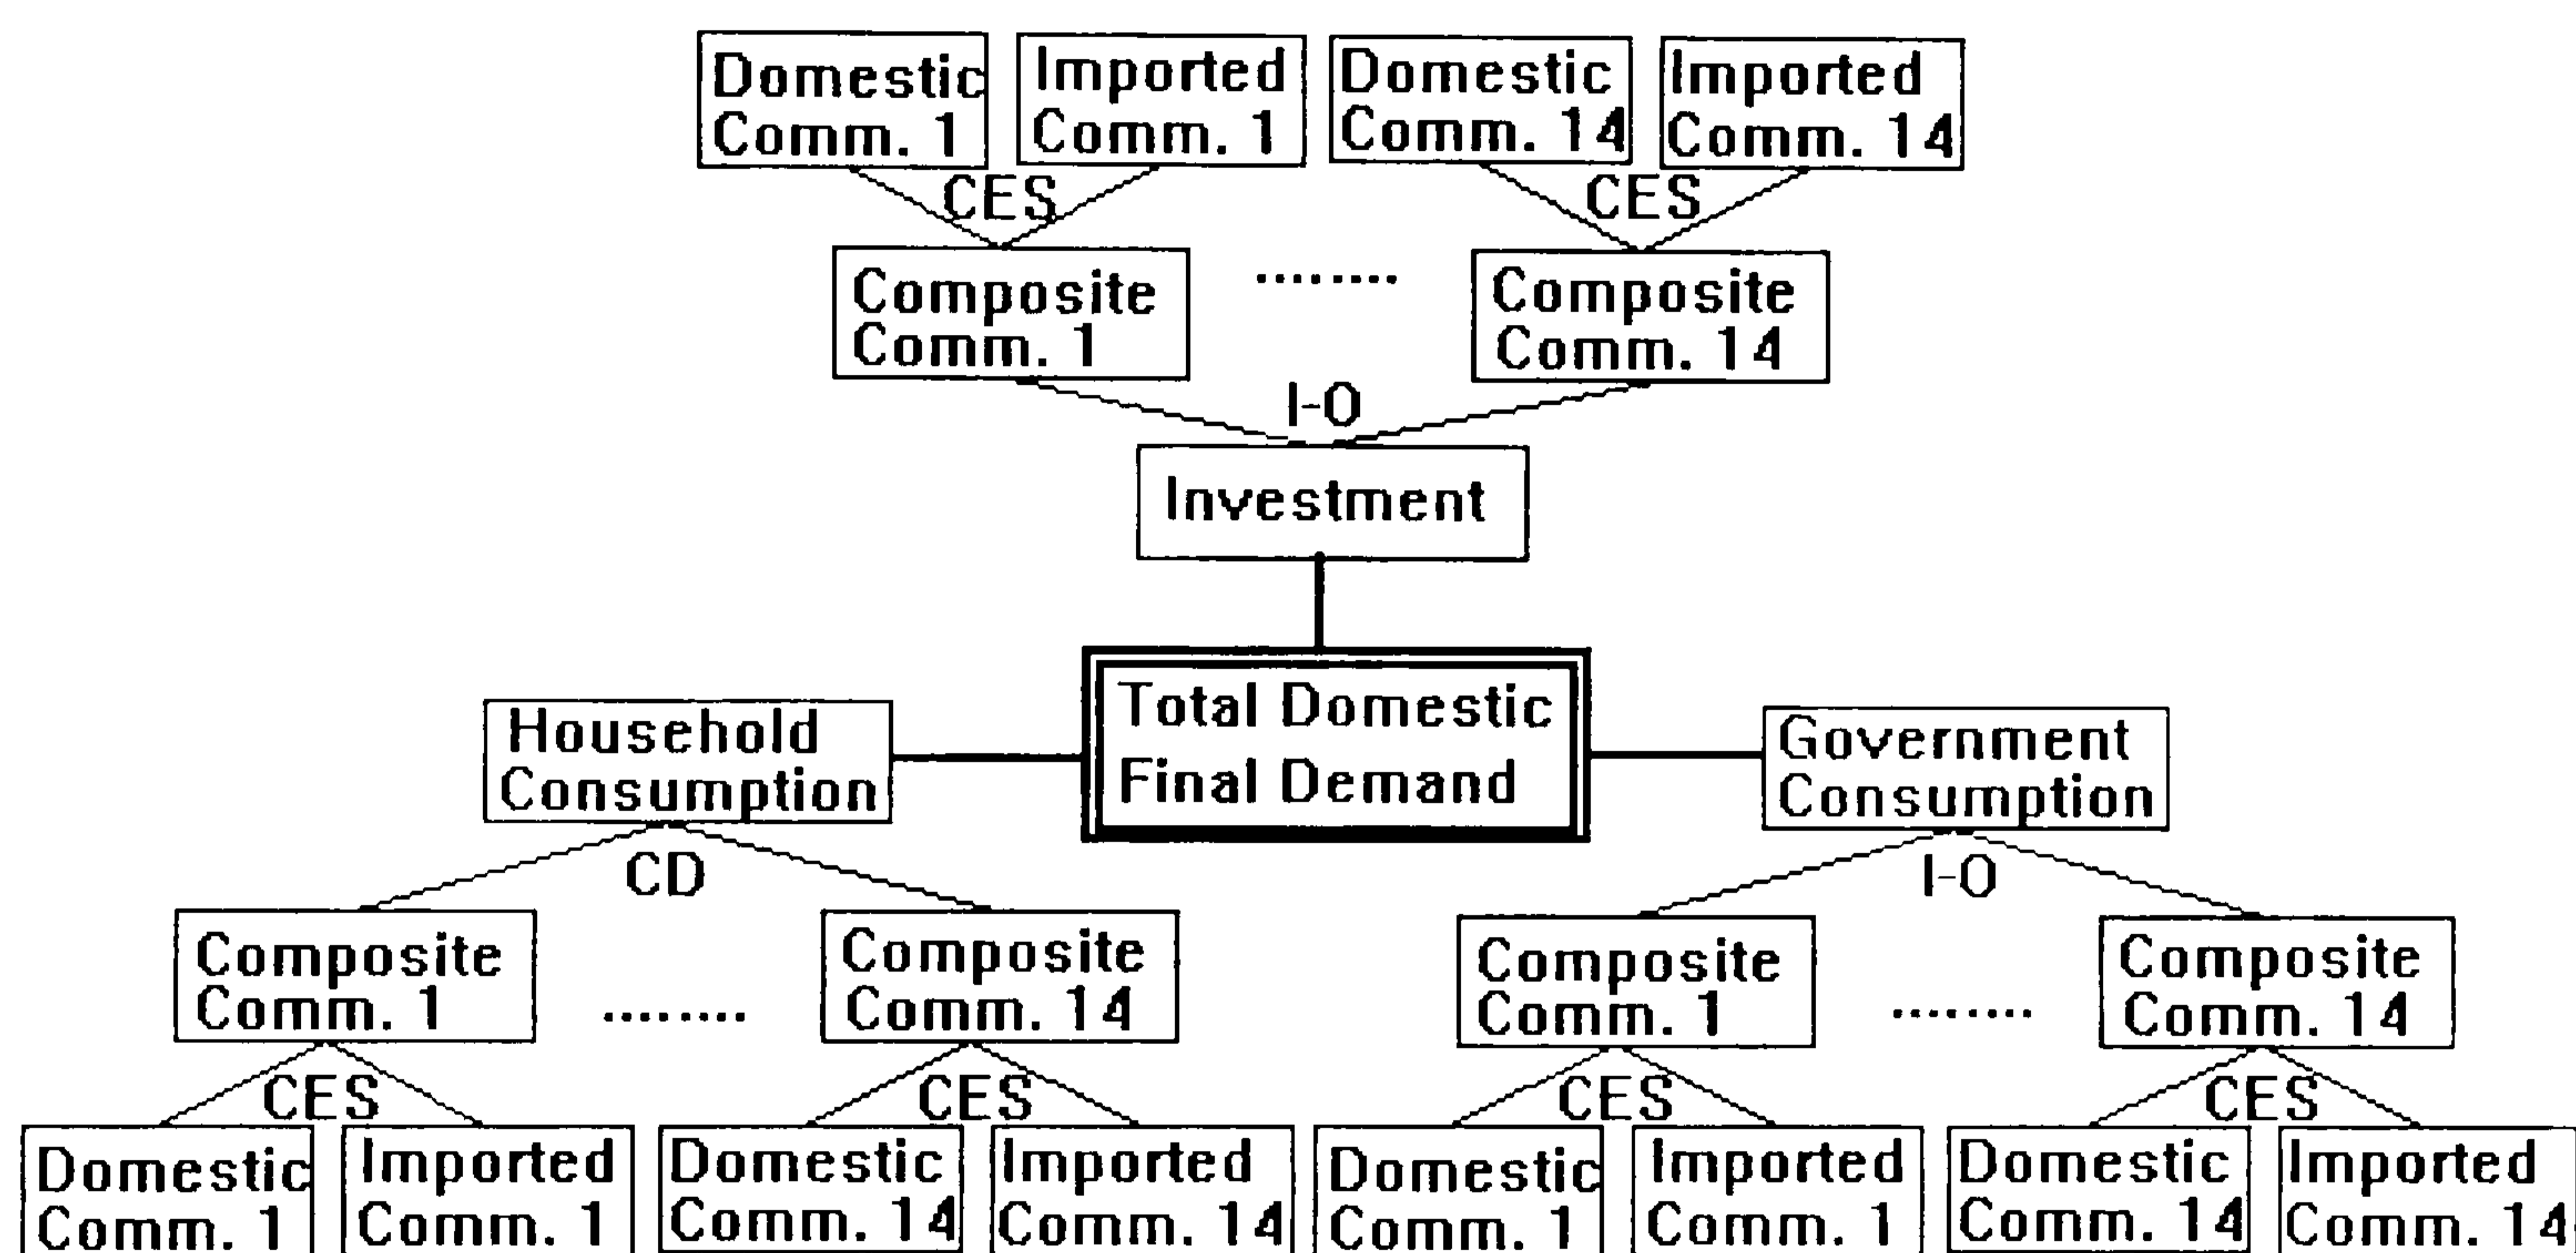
Domestic Comm. 1

Imported Comm. 1

Domestic Comm. 14

Imported Comm. 14

CES

CES

Composite Comm. 1

........

Composite Comm. 14

I-O

Investment

Household Consumption

Total Domestic Final Demand

Government Consumption

CD

I-O

Composite Comm. 1

........

Composite Comm. 14

Composite Comm. 1

........

Composite Comm. 14

CES

CES

CES

CES

Domestic Comm. 1

Imported Comm. 1

Domestic Comm. 14

Imported Comm. 14

Domestic Comm. 1

Imported Comm. 1

Domestic Comm. 14

Imported Comm. 14